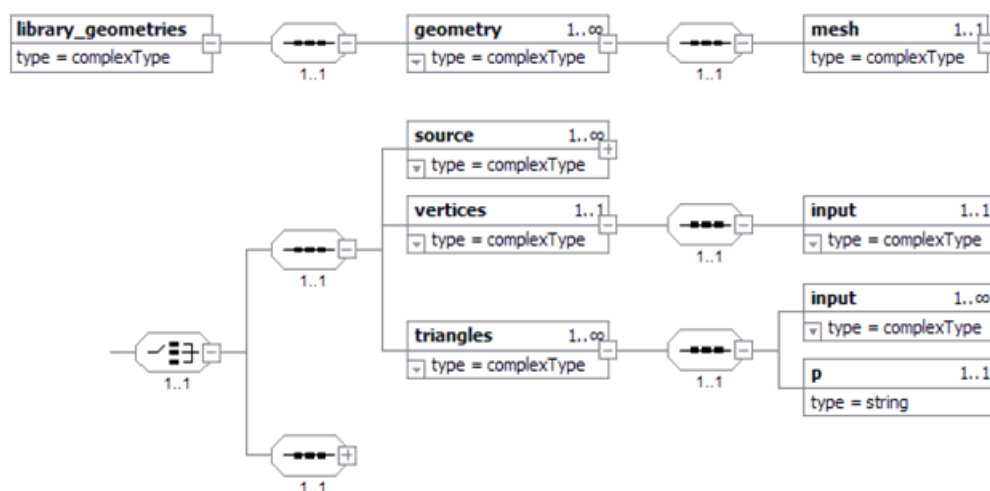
library_geometries
type = complexType

1..1

geometry 1..∞
type = complexType

1..1

mesh 1..1
type = complexType

source 1..∞
type = complexType

vertices 1..1
type = complexType

1..1

1..1

input 1..1
type = complexType

input 1..∞
type = complexType

triangles 1..∞
type = complexType

1..1

1..1

p 1..1
type = string

1..1